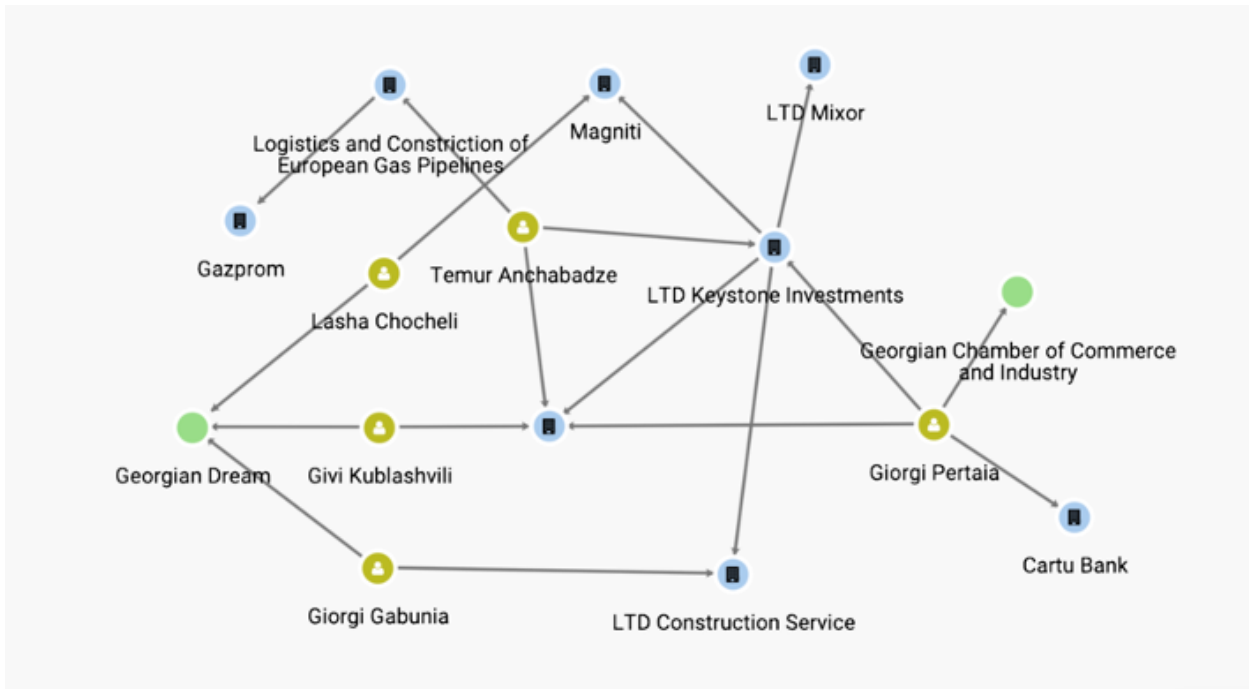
Logistics and Constriction of European Gas Pipelines

Magniti

LTD Mixor

Gazprom

Temur Anchabadze

LTD Keystone Investments

Lasha Chocheli

Georgian Chamber of Commerce and Industry

Georgian Dream

Givi Kublashvili

Giorgi Pertaia

Cartu Bank

Giorgi Gabunia

LTD Construction Service